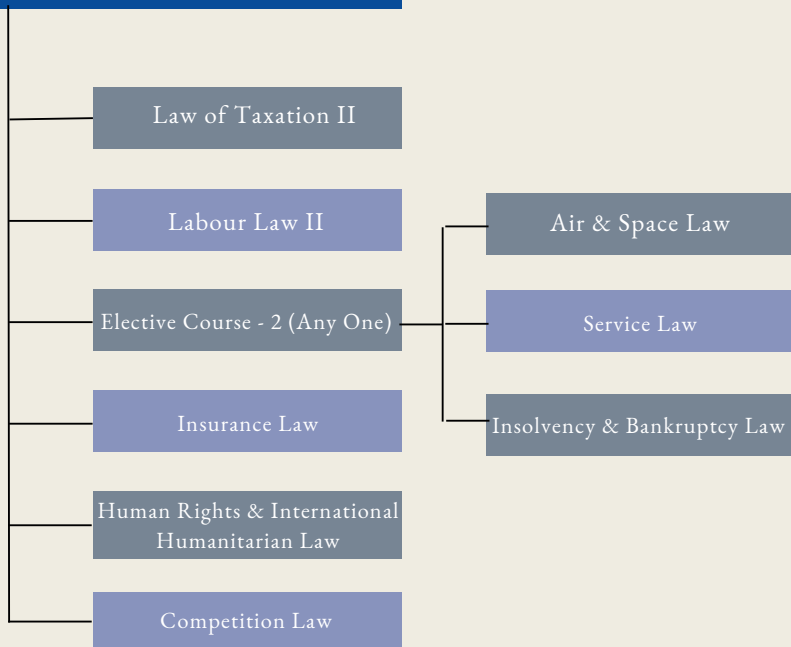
Law of Taxation II

Labour Law II

Elective Course - 2 (Any One)

Air & Space Law

Service Law

Insolvency & Bankruptcy Law

Insurance Law

Human Rights & International Humanitarian Law

Competition Law